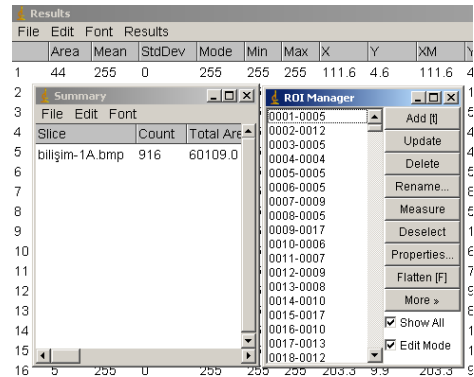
Results
File Edit Font Results

| | Area | Mean | StdDev | Mode | Min | Max | X | Y | XM | Y |
|---|---|---|---|---|---|---|---|---|---|---|
| 1 | 44 | 255 | 0 | 255 | 255 | 255 | 111.6 | 4.6 | 111.6 | 4 |
| 2 | | | | | | | | | | 1 |
| 3 | | | | | | | | | | 5 |
| 4 | | | | | | | | | | 4 |
| 5 | | | | | | | | | | 4 |
| 6 | | | | | | | | | | 5 |
| 7 | | | | | | | | | | 6 |
| 8 | | | | | | | | | | 5 |
| 9 | | | | | | | | | | 1 |
| 10 | | | | | | | | | | 6 |
| 11 | | | | | | | | | | 6 |
| 12 | | | | | | | | | | 7 |
| 13 | | | | | | | | | | 9 |
| 14 | | | | | | | | | | 8 |
| 15 | | | | | | | | | | 1 |
| 16 | 5 | 255 | 0 | 255 | 255 | 255 | 203.3 | 9.9 | 203.3 | 9 |

Summary
File Edit Font

| Slice | Count | Total Are |
|---|---|---|
| bilişim-1A.bmp | 916 | 60109.0 |

ROI Manager
0001-0005
0002-0012
0003-0005
0004-0004
0005-0005
0006-0005
0007-0009
0008-0005
0009-0017
0010-0006
0011-0007
0012-0009
0013-0008
0014-0010
0015-0017
0016-0010
0017-0013
0018-0012

Add [t]
Update
Delete
Rename...
Measure
Deselect
Properties...
Flatten [F]
More »
Show All
Edit Mode